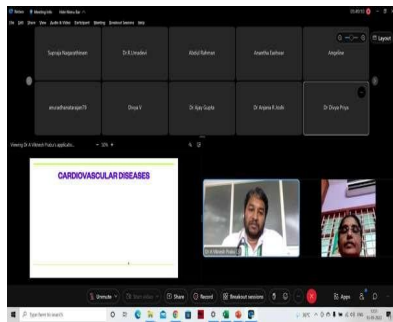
Supraja Raajarathinam | Dr R Umadevi | Abdul Rahman | Anantha Eashwar | Angeline

anuradhanatarajan79 | Divya V | Dr Ajay Gupta | Dr Anjana R Joshi | Dr Divya Priya

Viewing Dr A Vikrant Prabu's applicatio...

CARDIOVASCULAR DISEASES

Unmute | Share | Record | Breakout sessions | Apps

Type here to search

Layout